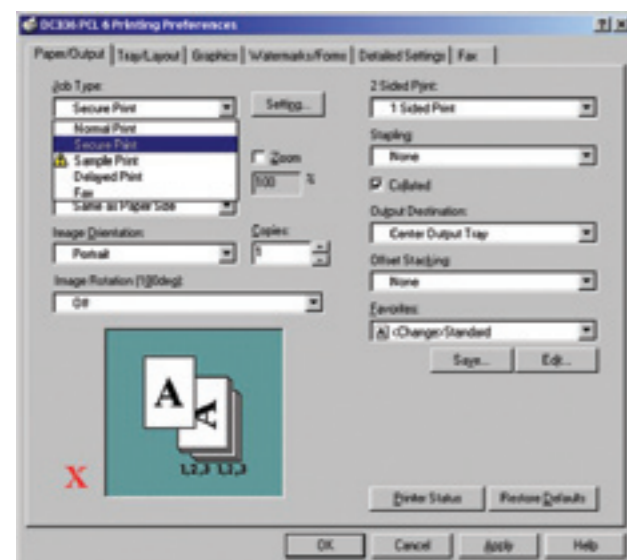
DC336 PCL 6 Printing Preferences

?| x

Paper/Output | Tray/Layout | Graphics | Watermarks/Forms | Detailed Settings | Fax

Job Type:
Secure Print
Setting...
Normal Print
Secure Print
Sample Print
Delayed Print
Fax
Zoom
100 %
Same as Paper Size

Image Orientation:
Portrait
Copies:
1

Image Rotation (180deg):
Off

2 Sided Print:
1 Sided Print

Stapling:
None

Collated

Output Destination:
Center Output Tray

Offset Stacking:
None

Favorites:
A] <Change>Standard

Save...
Edit...

A
A
1,2,3 1,2,3

X

Printer Status
Restore Defaults

OK
Cancel
Apply
Help